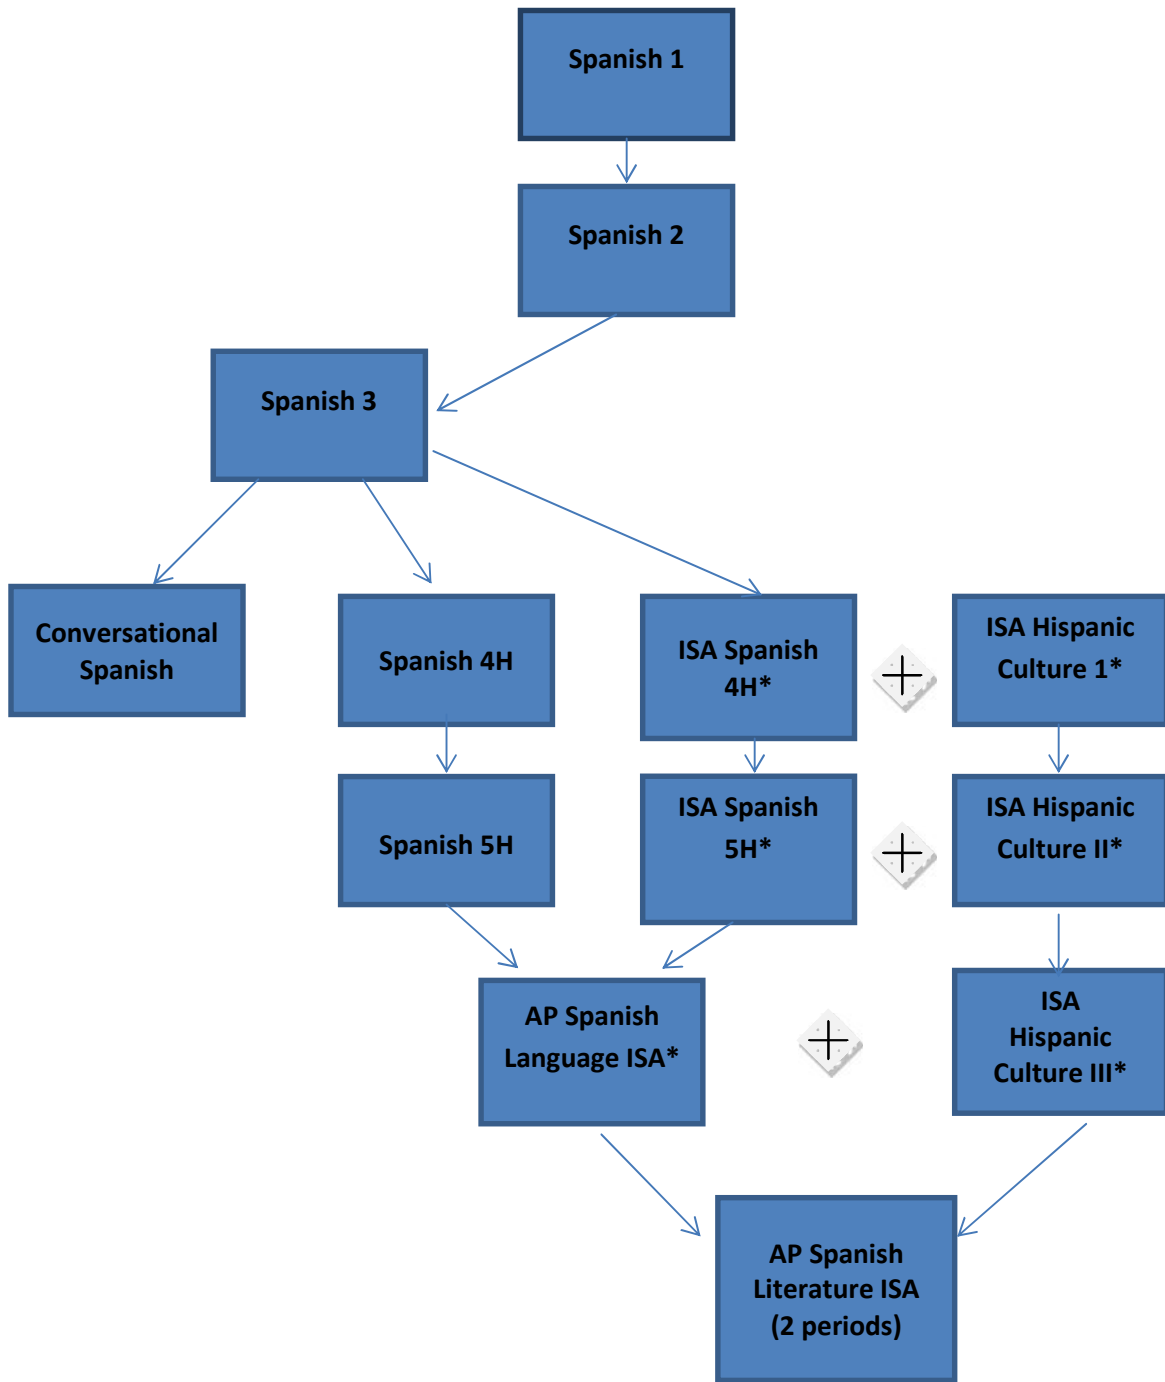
Spanish 1

Spanish 2

Spanish 3

Conversational Spanish

Spanish 4H

ISA Spanish 4H*

ISA Hispanic Culture 1*

Spanish 5H

ISA Spanish 5H*

ISA Hispanic Culture II*

AP Spanish Language ISA*

ISA Hispanic Culture III*

AP Spanish Literature ISA (2 periods)